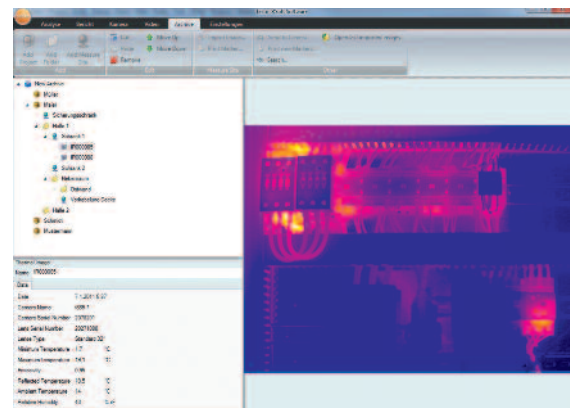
Analyse Bericht Kamera Video Archive Einstellungen

Edit Move Up Move Down Rename

Müller
Maier
Halle 1
Schrank 1
IR000005
IR000006
Schrank 2
Halle 2
Schmidt

Name IR000005

Data

Date
Camera Name
Camera Serial Number
Lens Serial Number
Lens Type Standard 32
Minimum Temperature
Maximum Temperature
Emissivity 0.95
Reflected Temperature
Ambient Temperature
Relative Humidity